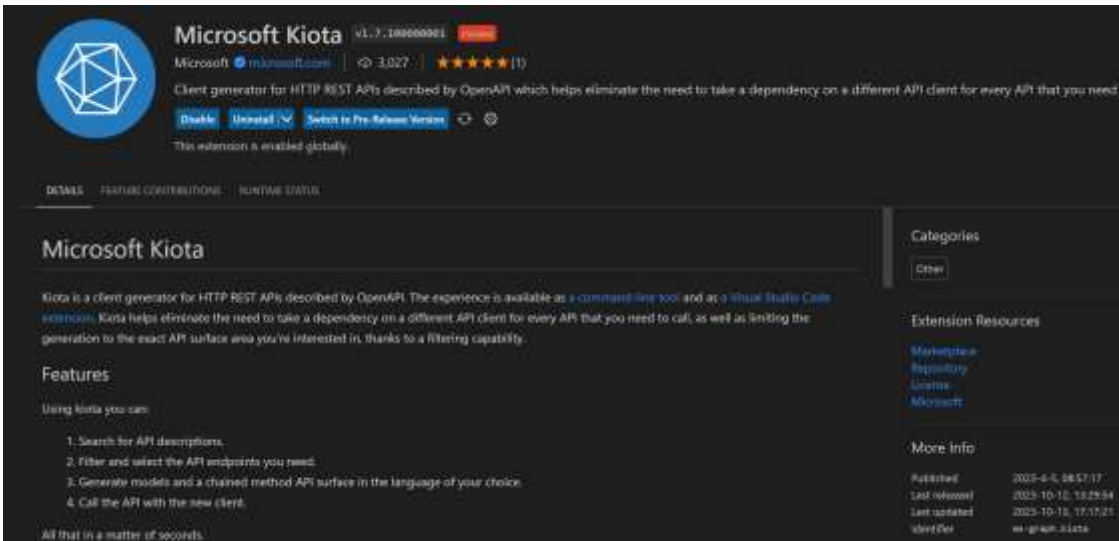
Microsoft Kiota v1.7.100000001 Preview

Microsoft microsoft.com | 3,027 | ★★★★★ (1)

Client generator for HTTP REST APIs described by OpenAPI which helps eliminate the need to take a dependency on a different API client for every API that you need

Disable Uninstall Switch to Pre-Release Version

This extension is enabled globally.

DETAILS FEATURE CONTRIBUTIONS RUNTIME STATUS

Microsoft Kiota

Kiota is a client generator for HTTP REST APIs described by OpenAPI. The experience is available as a command line tool and as a Visual Studio Code extension. Kiota helps eliminate the need to take a dependency on a different API client for every API that you need to call, as well as limiting the generation to the exact API surface area you're interested in, thanks to a filtering capability.

Features

Using kiota you can:

1. Search for API descriptions.
2. Filter and select the API endpoints you need.
3. Generate models and a chained method API surface in the language of your choice.
4. Call the API with the new client.

All that in a matter of seconds.

Categories

Other

Extension Resources

Marketplace
Repository
License
Microsoft

More Info

| Published | 2023-4-5, 08:57:17 |
|---|---|
| Last released | 2023-10-12, 13:29:54 |
| Last updated | 2023-10-13, 17:17:21 |
| Identifier | ms-graph.kiota |